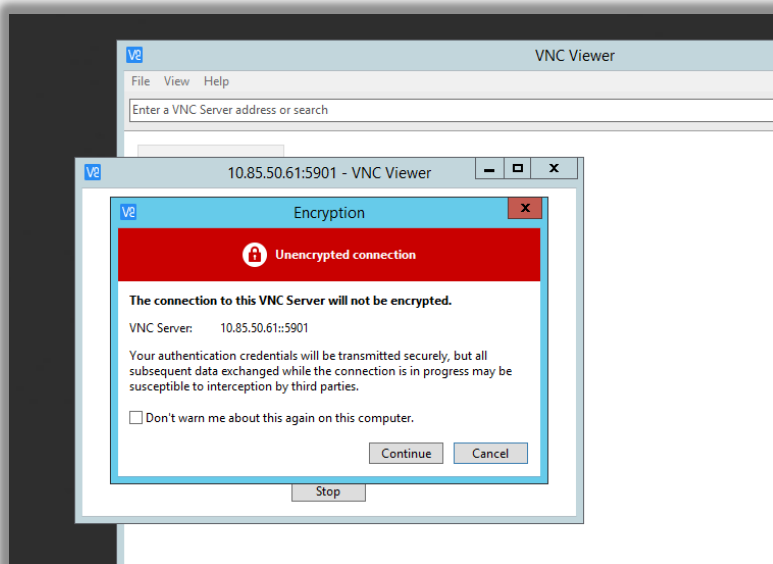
V2 VNC Viewer

File View Help

Enter a VNC Server address or search

V2 10.85.50.61:5901 - VNC Viewer

V2 Encryption

Unencrypted connection

The connection to this VNC Server will not be encrypted.

VNC Server: 10.85.50.61::5901

Your authentication credentials will be transmitted securely, but all subsequent data exchanged while the connection is in progress may be susceptible to interception by third parties.

Don't warn me about this again on this computer.

Continue Cancel

Stop